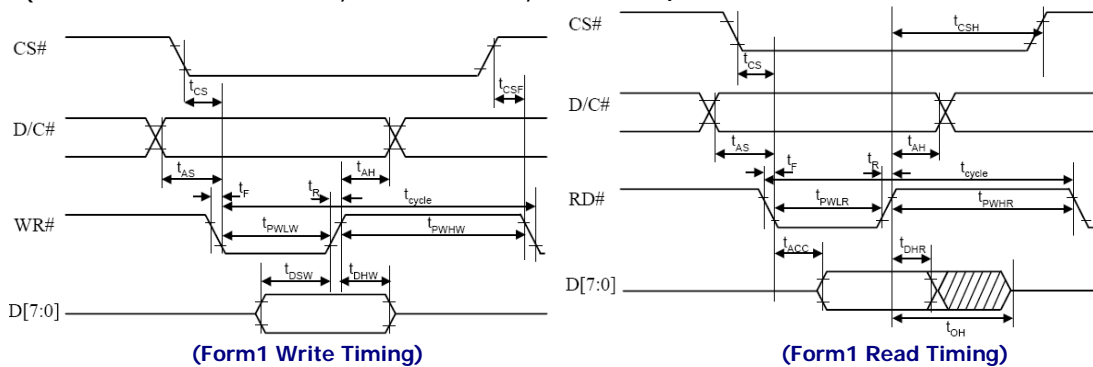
CS#

$t_{CS}$

$t_{CSF}$

D/C#

$t_{AS}$

$t_{AH}$

$t_F$

$t_R$

$t_{cycle}$

WR#

$t_{PWLW}$

$t_{PWHW}$

$t_{DSW}$

$t_{DHW}$

D[7:0]

(Form1 Write Timing)

CS#

$t_{CSH}$

$t_{CS}$

D/C#

$t_{AS}$

$t_{AH}$

$t_F$

$t_R$

$t_{cycle}$

RD#

$t_{PWLR}$

$t_{PWHR}$

$t_{ACC}$

$t_{DHR}$

D[7:0]

$t_{OH}$

(Form1 Read Timing)